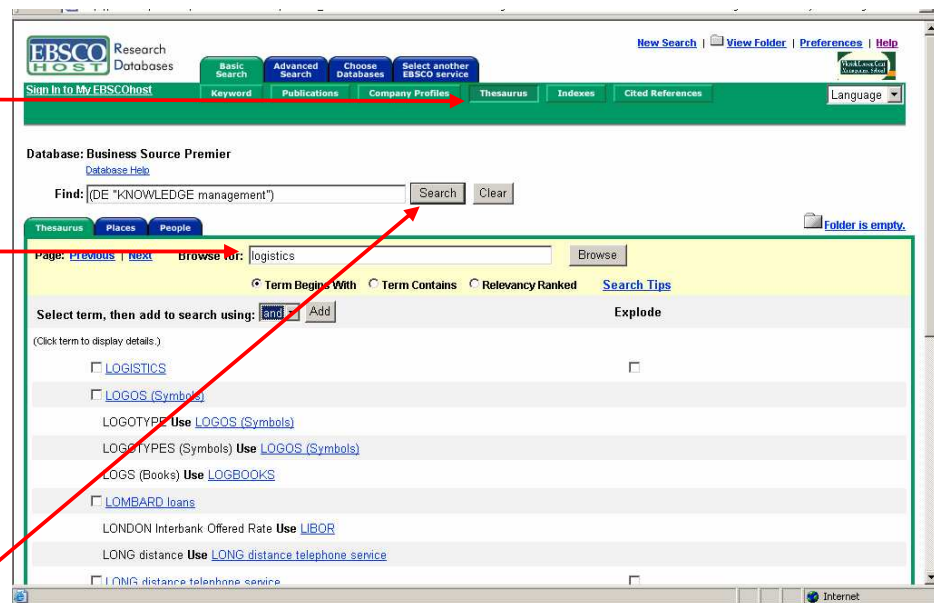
EBSCO HOST Research Databases

Basic Search | Advanced Search | Choose Databases | Select another EBSCO service

New Search | View Folder | Preferences | Help

Sign In to My EBSCOhost

Keyword | Publications | Company Profiles | Thesaurus | Indexes | Cited References

Language

Database: Business Source Premier
Database Help

Find: (DE "KNOWLEDGE management") Search Clear

Thesaurus | Places | People

Folder is empty.

Page: Previous | Next Browse for: logistics Browse

Term Begins With Term Contains Relevancy Ranked Search Tips

Select term, then add to search using: and Add

Explode

(Click term to display details.)

LOGISTICS

LOGOS (Symbols)

LOGOTYPE Use LOGOS (Symbols)

LOGOTYPES (Symbols) Use LOGOS (Symbols)

LOGS (Books) Use LOGBOOKS

LOMBARD loans

LONDON Interbank Offered Rate Use LIBOR

LONG distance Use LONG distance telephone service

LONG distance telephone service

Internet